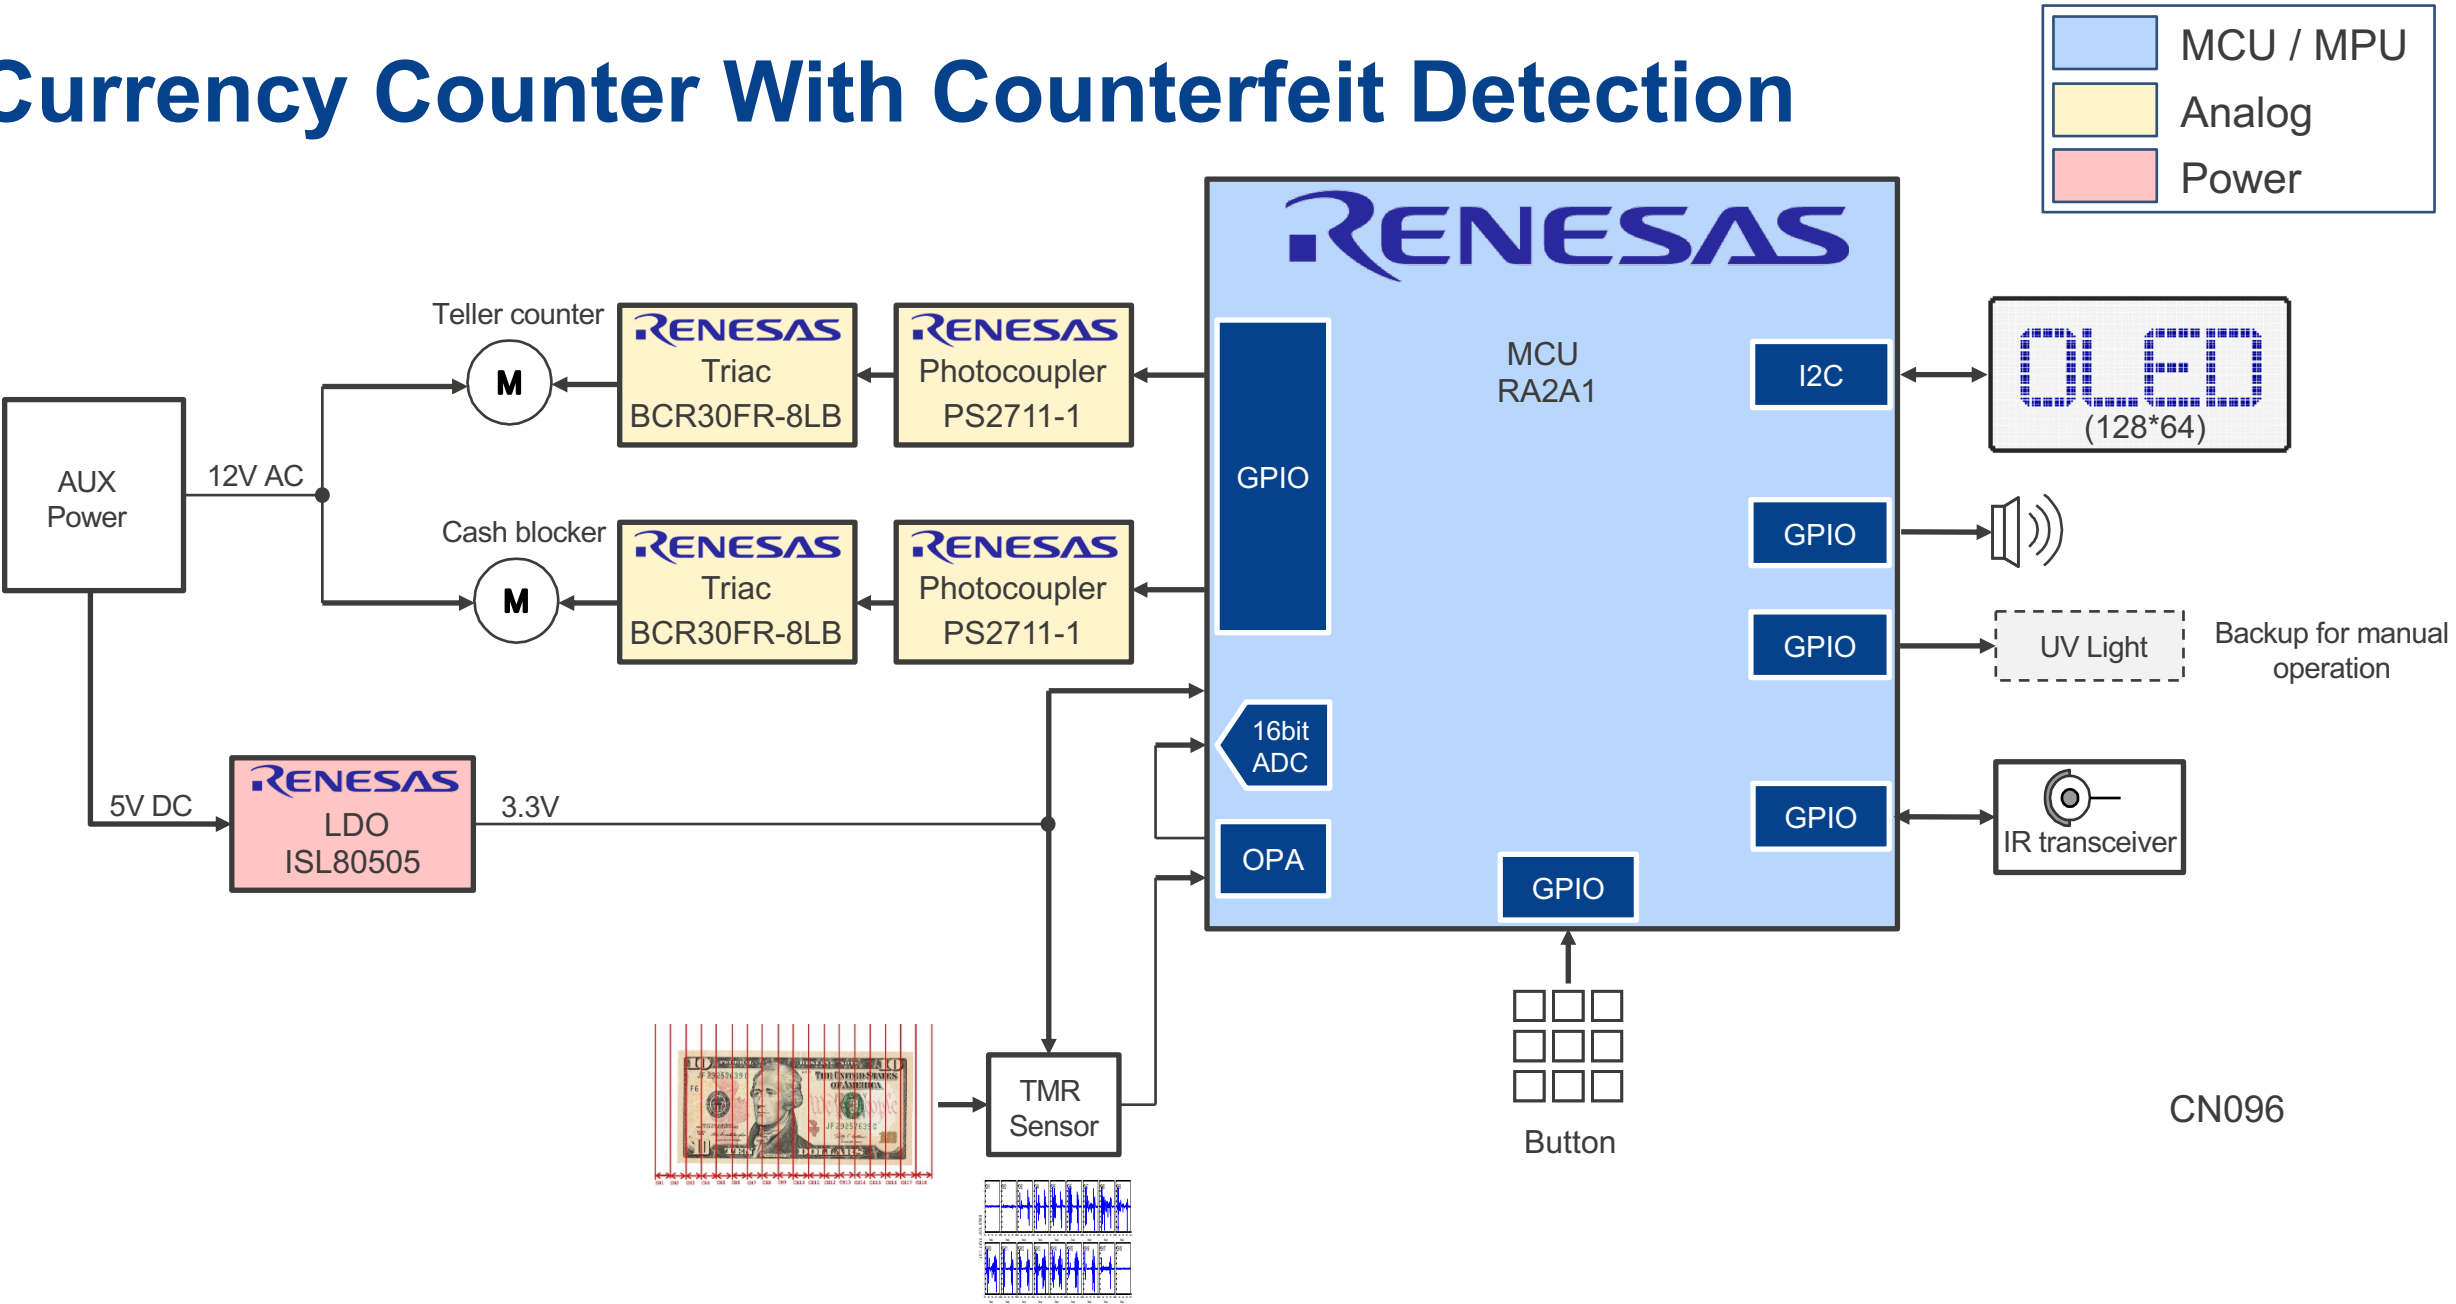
Currency Counter With Counterfeit Detection

MCU / MPU
Analog
Power

RENESAS

MCU
RA2A1

GPIO

I2C

OLED
(128*64)

GPIO

GPIO

UV Light

Backup for manual operation

16bit ADC

OPA

GPIO

IR transceiver

GPIO

Button

CN096

Teller counter

M

RENESAS
Triac
BCR30FR-8LB

RENESAS
Photocoupler
PS2711-1

AUX Power

12V AC

Cash blocker

M

RENESAS
Triac
BCR30FR-8LB

RENESAS
Photocoupler
PS2711-1

5V DC

RENESAS
LDO
ISL80505

3.3V

TMR Sensor